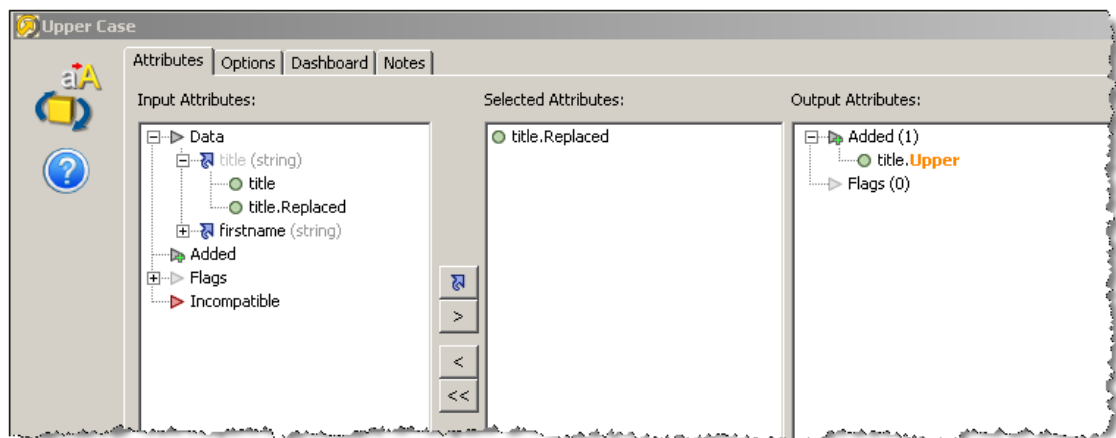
Upper Case

aA

Attributes | Options | Dashboard | Notes

Input Attributes:

Data
title (string)
title
title.Replaced
firstname (string)
Added
Flags
Incompatible

Selected Attributes:

title.Replaced

>

<

<<

Output Attributes:

Added (1)
title.Upper
Flags (0)